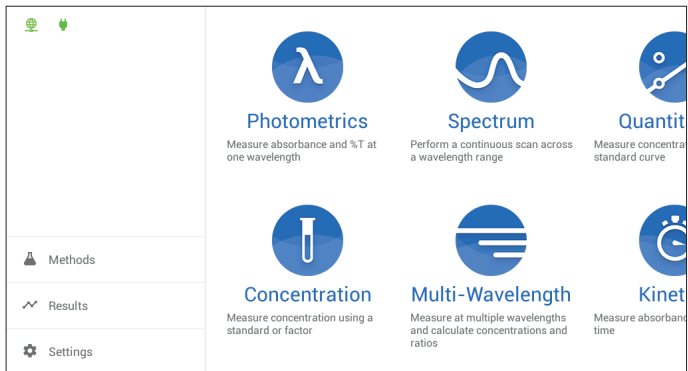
Methods

Results

Settings

λ

Photometrics

Measure absorbance and %T at one wavelength

Spectrum

Perform a continuous scan across a wavelength range

Quantit

Measure concentrat standard curve

Concentration

Measure concentration using a standard or factor

Multi-Wavelength

Measure at multiple wavelengths and calculate concentrations and ratios

Kinet

Measure absorbanc time